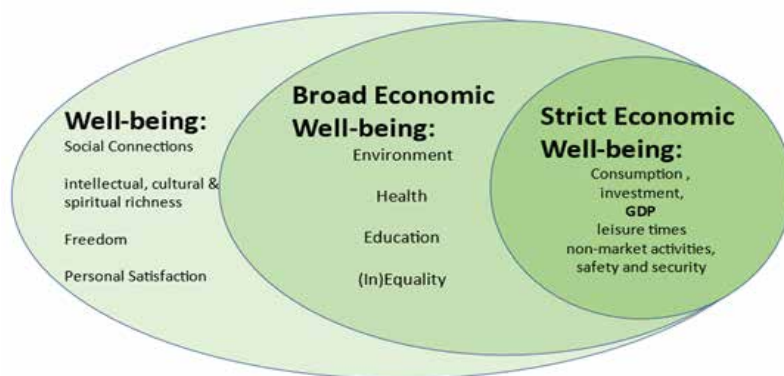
Well-being:
Social Connections

intellectual, cultural & spiritual richness

Freedom

Personal Satisfaction

Broad Economic Well-being:
Environment

Health

Education

(In)Equality

Strict Economic Well-being:
Consumption ,
investment,
GDP
leisure times
non-market activities,
safety and security